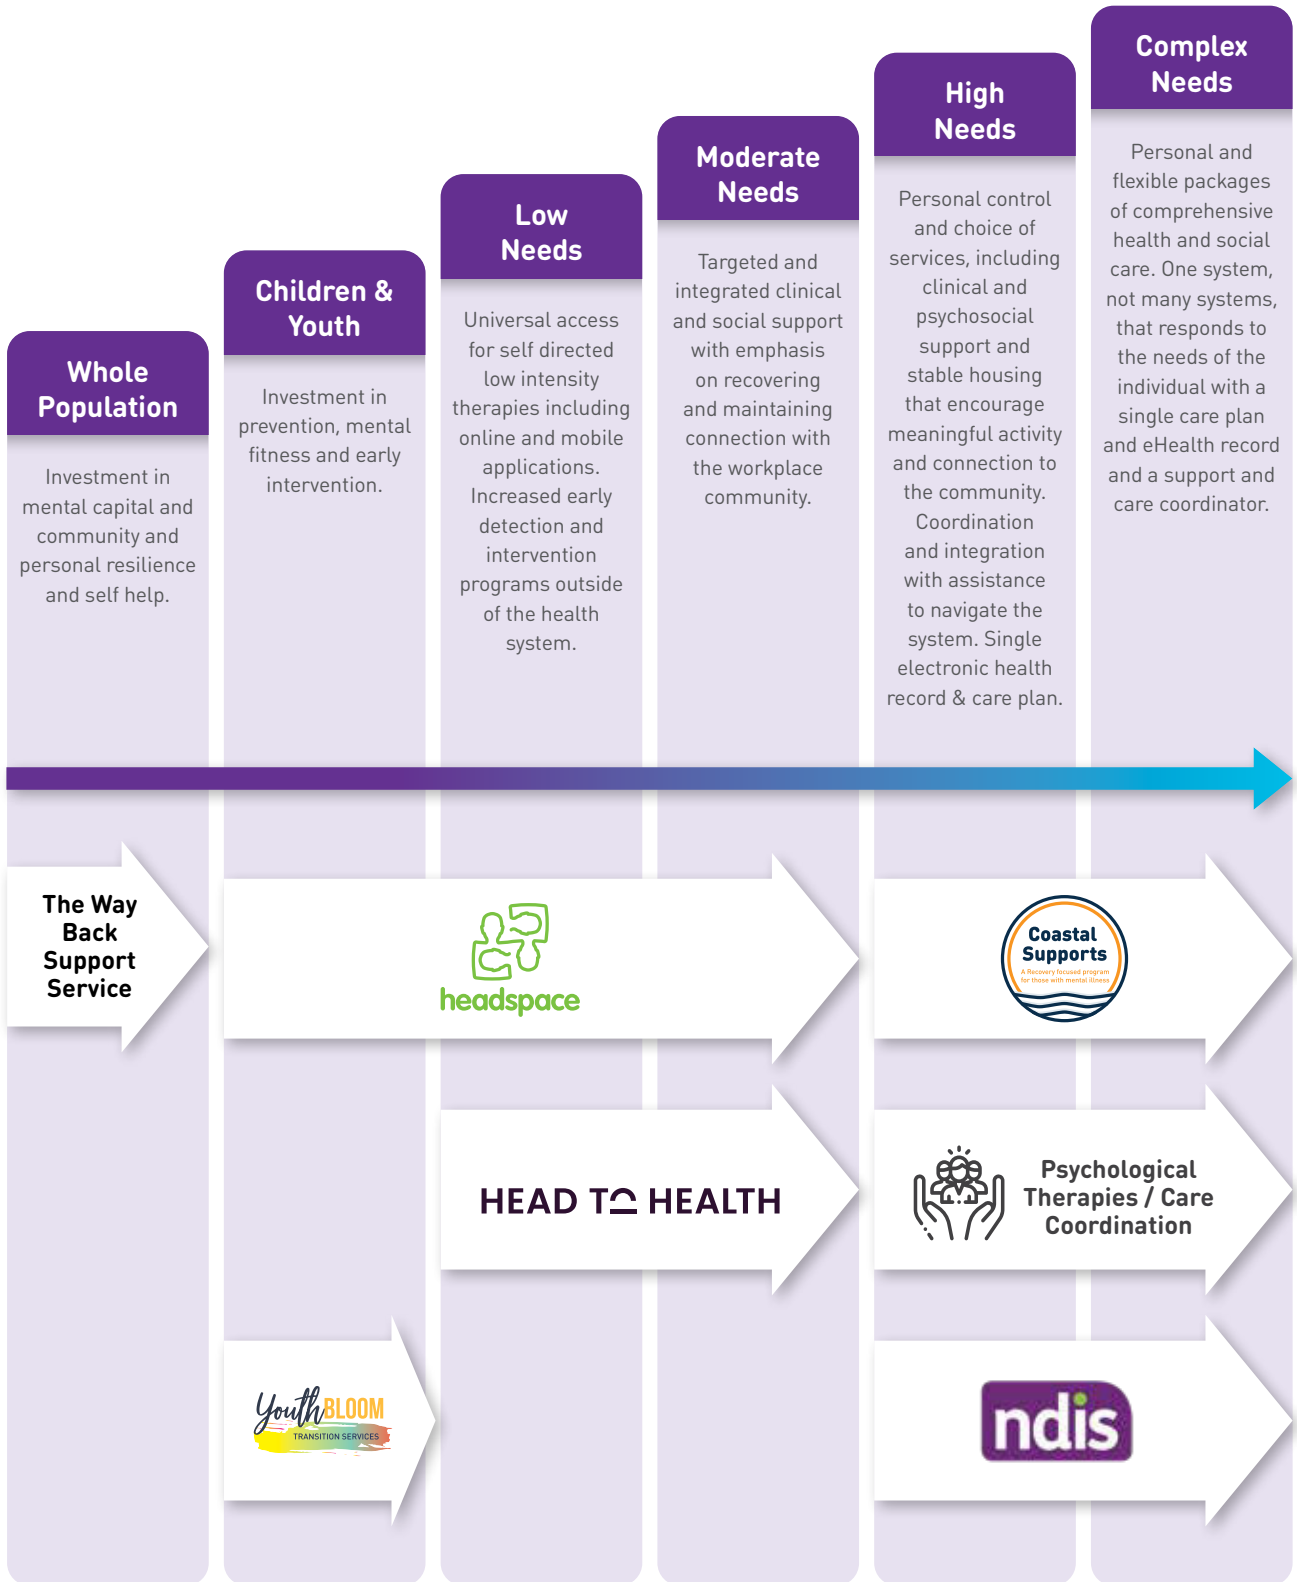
Whole Population

Investment in mental capital and community and personal resilience and self help.

Children & Youth

Investment in prevention, mental fitness and early intervention.

Low Needs

Universal access for self directed low intensity therapies including online and mobile applications. Increased early detection and intervention programs outside of the health system.

Moderate Needs

Targeted and integrated clinical and social support with emphasis on recovering and maintaining connection with the workplace community.

High Needs

Personal control and choice of services, including clinical and psychosocial support and stable housing that encourage meaningful activity and connection to the community. Coordination and integration with assistance to navigate the system. Single electronic health record & care plan.

Complex Needs

Personal and flexible packages of comprehensive health and social care. One system, not many systems, that responds to the needs of the individual with a single care plan and eHealth record and a support and care coordinator.

The Way Back Support Service

headspace

Coastal Supports
A Recovery focused program for those with mental illness

HEAD TO HEALTH

Psychological Therapies / Care Coordination

Youth BLOOM
TRANSITION SERVICES

ndis